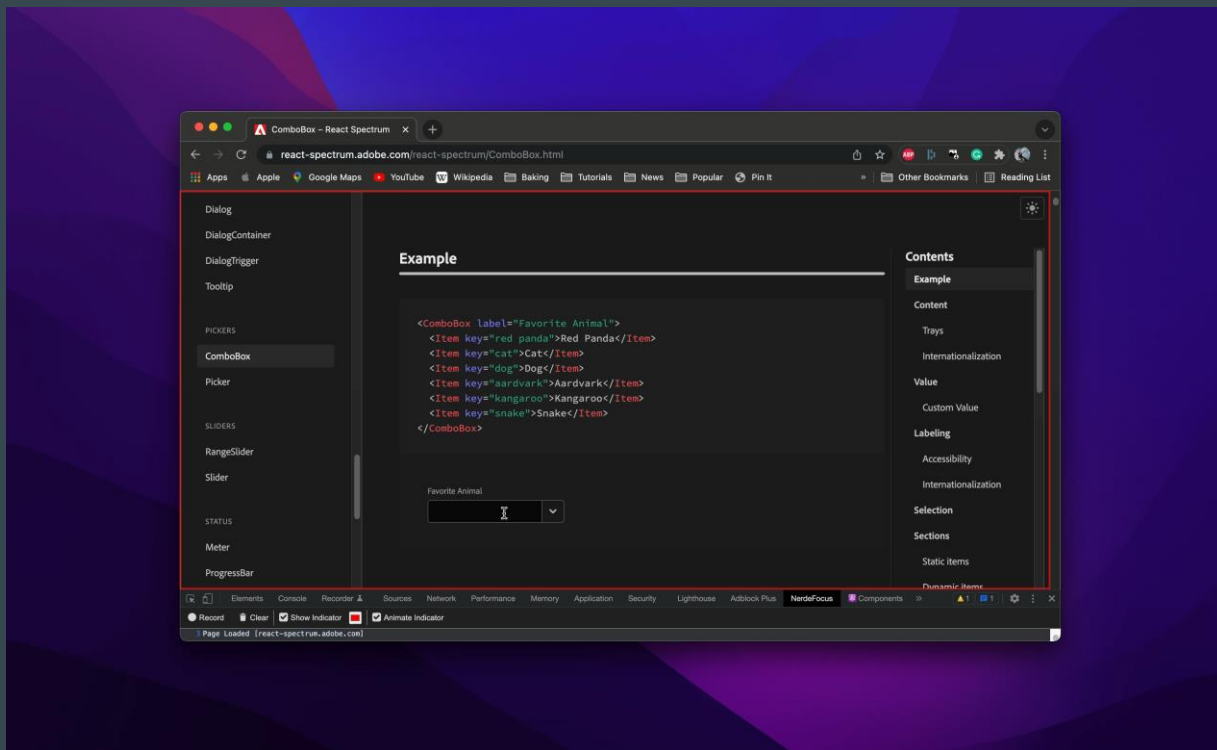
ComboBox – React Spectrum ×

react-spectrum.adobe.com/react-spectrum/ComboBox.html

Apps Apple Google Maps YouTube Wikipedia Baking Tutorials News Popular Pin It » Other Bookmarks Reading List

Dialog
DialogContainer
DialogTrigger
Tooltip

PICKERS
ComboBox
Picker

SLIDERS
RangeSlider
Slider

STATUS
Meter
ProgressBar

Example

<ComboBox label="Favorite Animal">
<Item key="red panda">Red Panda</Item>
<Item key="cat">Cat</Item>
<Item key="dog">Dog</Item>
<Item key="aardvark">Aardvark</Item>
<Item key="kangaroo">Kangaroo</Item>
<Item key="snake">Snake</Item>
</ComboBox>

Favorite Animal

Contents
Example
Content
Trays
Internationalization
Value
Custom Value
Labeling
Accessibility
Internationalization
Selection
Sections
Static items
Dynamic items

Elements Console Recorder Sources Network Performance Memory Application Security Lighthouse Adblock Plus NerdeFocus Components » 1 1

Record Clear Show Indicator Animate Indicator

Page Loaded [react-spectrum.adobe.com]